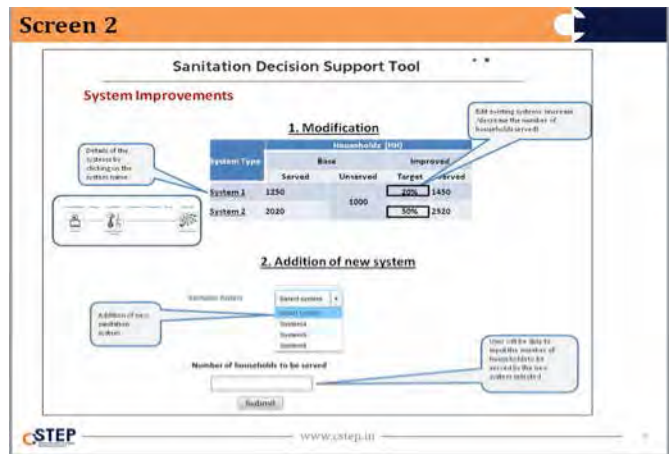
Screen 2

Sanitation Decision Support Tool

System Improvements

1. Modification

Edit existing systems: increase /decrease the number of households served

Details of the systems by clicking on the system name

| System Type | Households (HH) | | | |
|---|---|---|---|---|
| | Base | | Improved | |
| | Served | Unserved | Target | Served |
| System 1 | 1250 | 1000 | 20% | 1450 |
| System 2 | 2020 | | 50% | 2520 |

2. Addition of new system

Sanitation System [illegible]

Select system
Select system
System1
System2
System3

Addition of new sanitation system

Number of households to be served

User will be able to input the number of households to be served by the new system selected

Submit

CSTEP

www.cstep.in